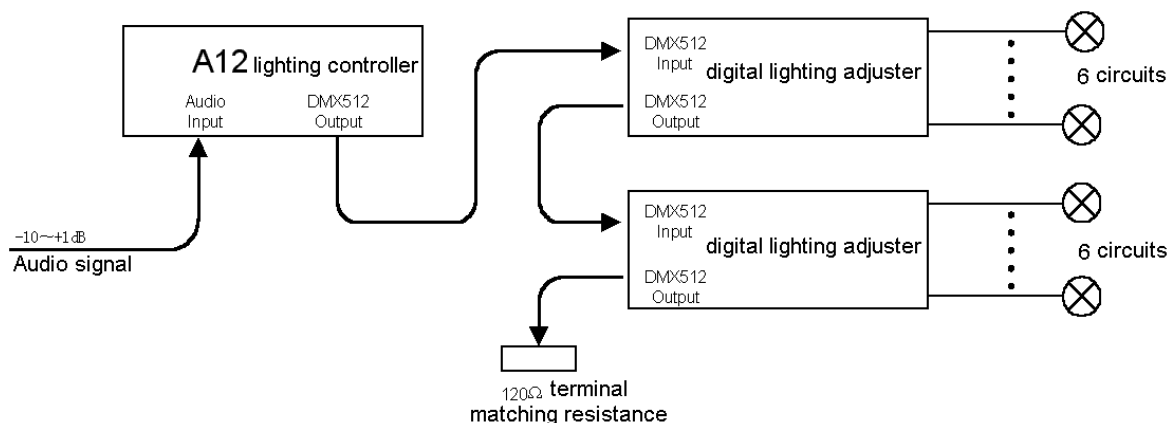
A12 lighting controller
Audio Input
DMX512 Output

DMX512 Input
digital lighting adjuster
DMX512 Output
6 circuits

DMX512 Input
digital lighting adjuster
DMX512 Output
6 circuits

$-10\sim+1$ dB
Audio signal

120Ω terminal matching resistance